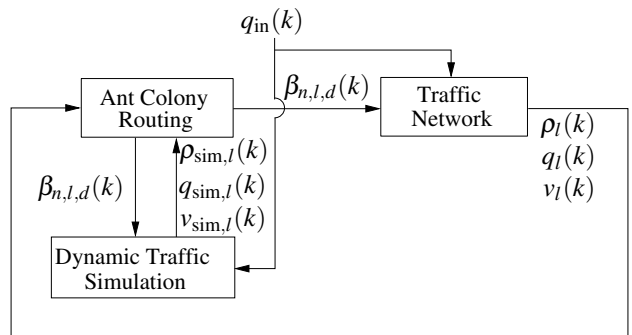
$q_{\text{in}}(k)$

Ant Colony Routing

$\beta_{n,l,d}(k)$

Traffic Network

$\rho_l(k)$
$q_l(k)$
$v_l(k)$

$\beta_{n,l,d}(k)$

$\rho_{\text{sim},l}(k)$
$q_{\text{sim},l}(k)$
$v_{\text{sim},l}(k)$

Dynamic Traffic Simulation